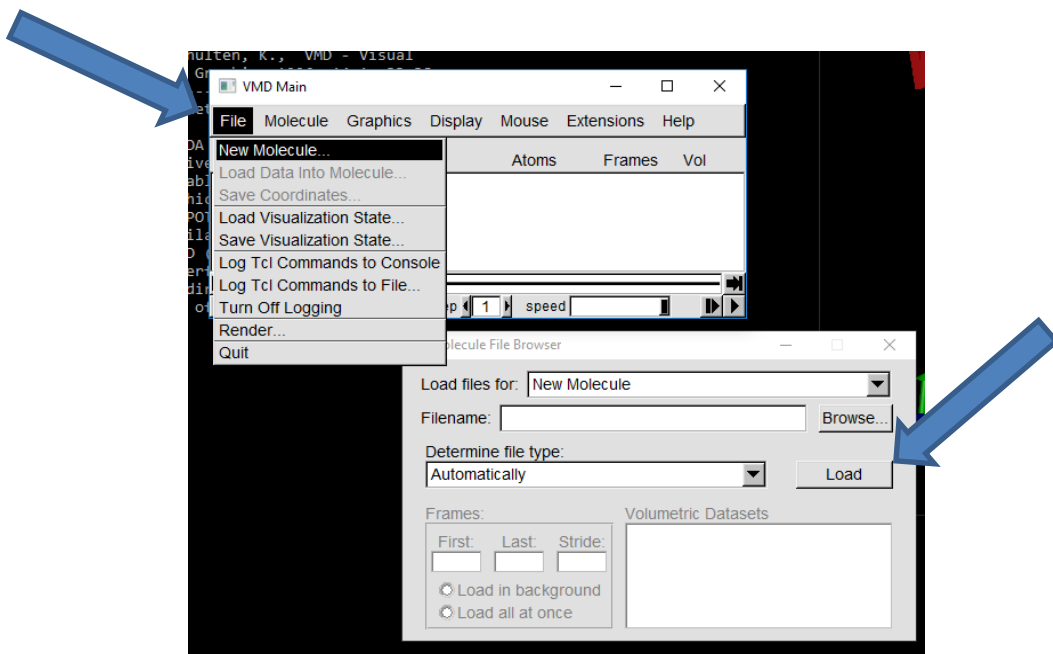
hulten, K., VMD - Visual

VMD Main

File Molecule Graphics Display Mouse Extensions Help

New Molecule...
Load Data Into Molecule...
Save Coordinates...
Load Visualization State...
Save Visualization State...
Log Tcl Commands to Console
Log Tcl Commands to File...
Turn Off Logging
Render...
Quit

Atoms Frames Vol

ep 1 speed

olecule File Browser

Load files for: New Molecule

Filename: Browse...

Determine file type:
Automatically

Load

Frames:
First: Last: Stride:
Load in background
Load all at once

Volumetric Datasets